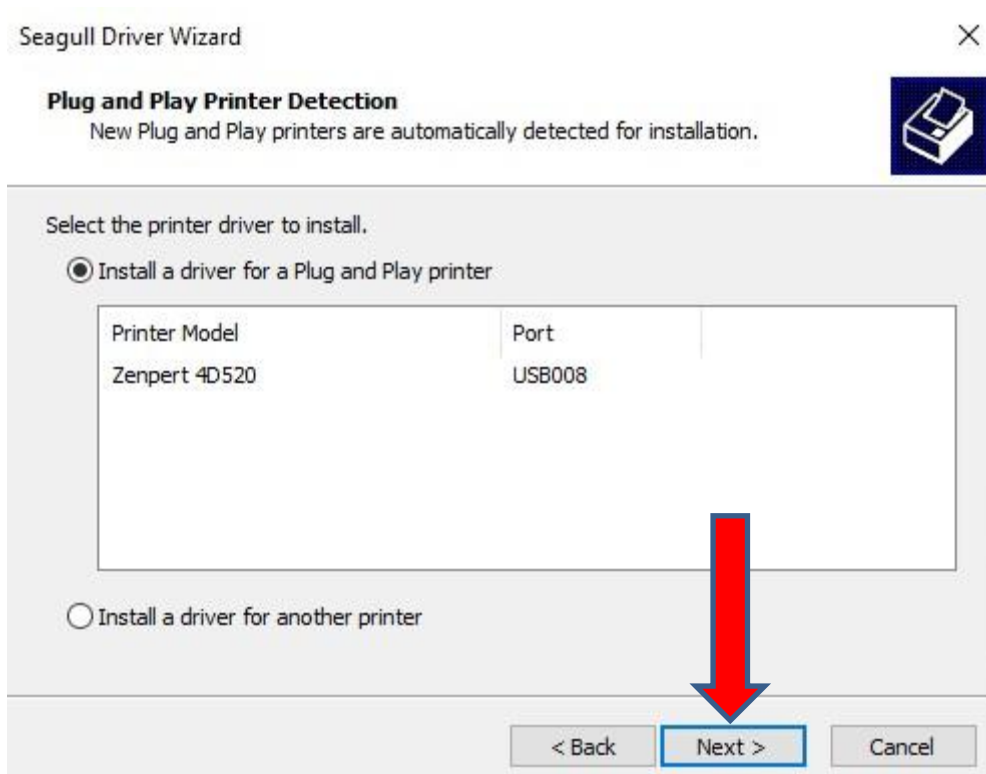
Seagull Driver Wizard

×

**Plug and Play Printer Detection**
New Plug and Play printers are automatically detected for installation.

Select the printer driver to install.

Install a driver for a Plug and Play printer

| Printer Model | Port |
|---|---|
| Zenpert 4D520 | USB008 |

Install a driver for another printer

< Back

Next >

Cancel